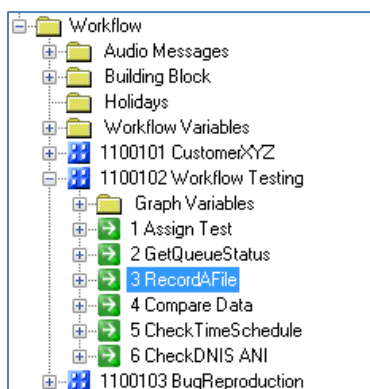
Workflow
Audio Messages
Building Block
Holidays
Workflow Variables
1100101 CustomerXYZ
1100102 Workflow Testing
Graph Variables
1 Assign Test
2 GetQueueStatus
3 RecordAFile
4 Compare Data
5 CheckTimeSchedule
6 CheckDNIS ANI
1100103 BugReproduction